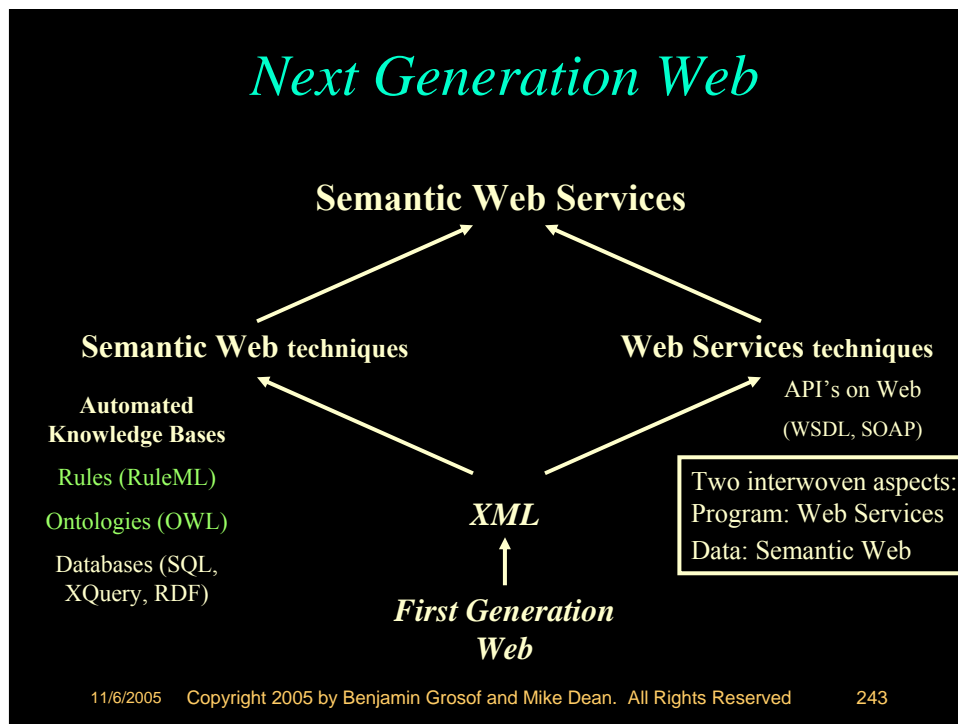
Next Generation Web

Semantic Web Services

Semantic Web techniques

Web Services techniques

Automated Knowledge Bases

Rules (RuleML)

Ontologies (OWL)

Databases (SQL, XQuery, RDF)

API's on Web

(WSDL, SOAP)

Two interwoven aspects:
Program: Web Services
Data: Semantic Web

XML

First Generation Web

11/6/2005 Copyright 2005 by Benjamin Grosof and Mike Dean. All Rights Reserved 243